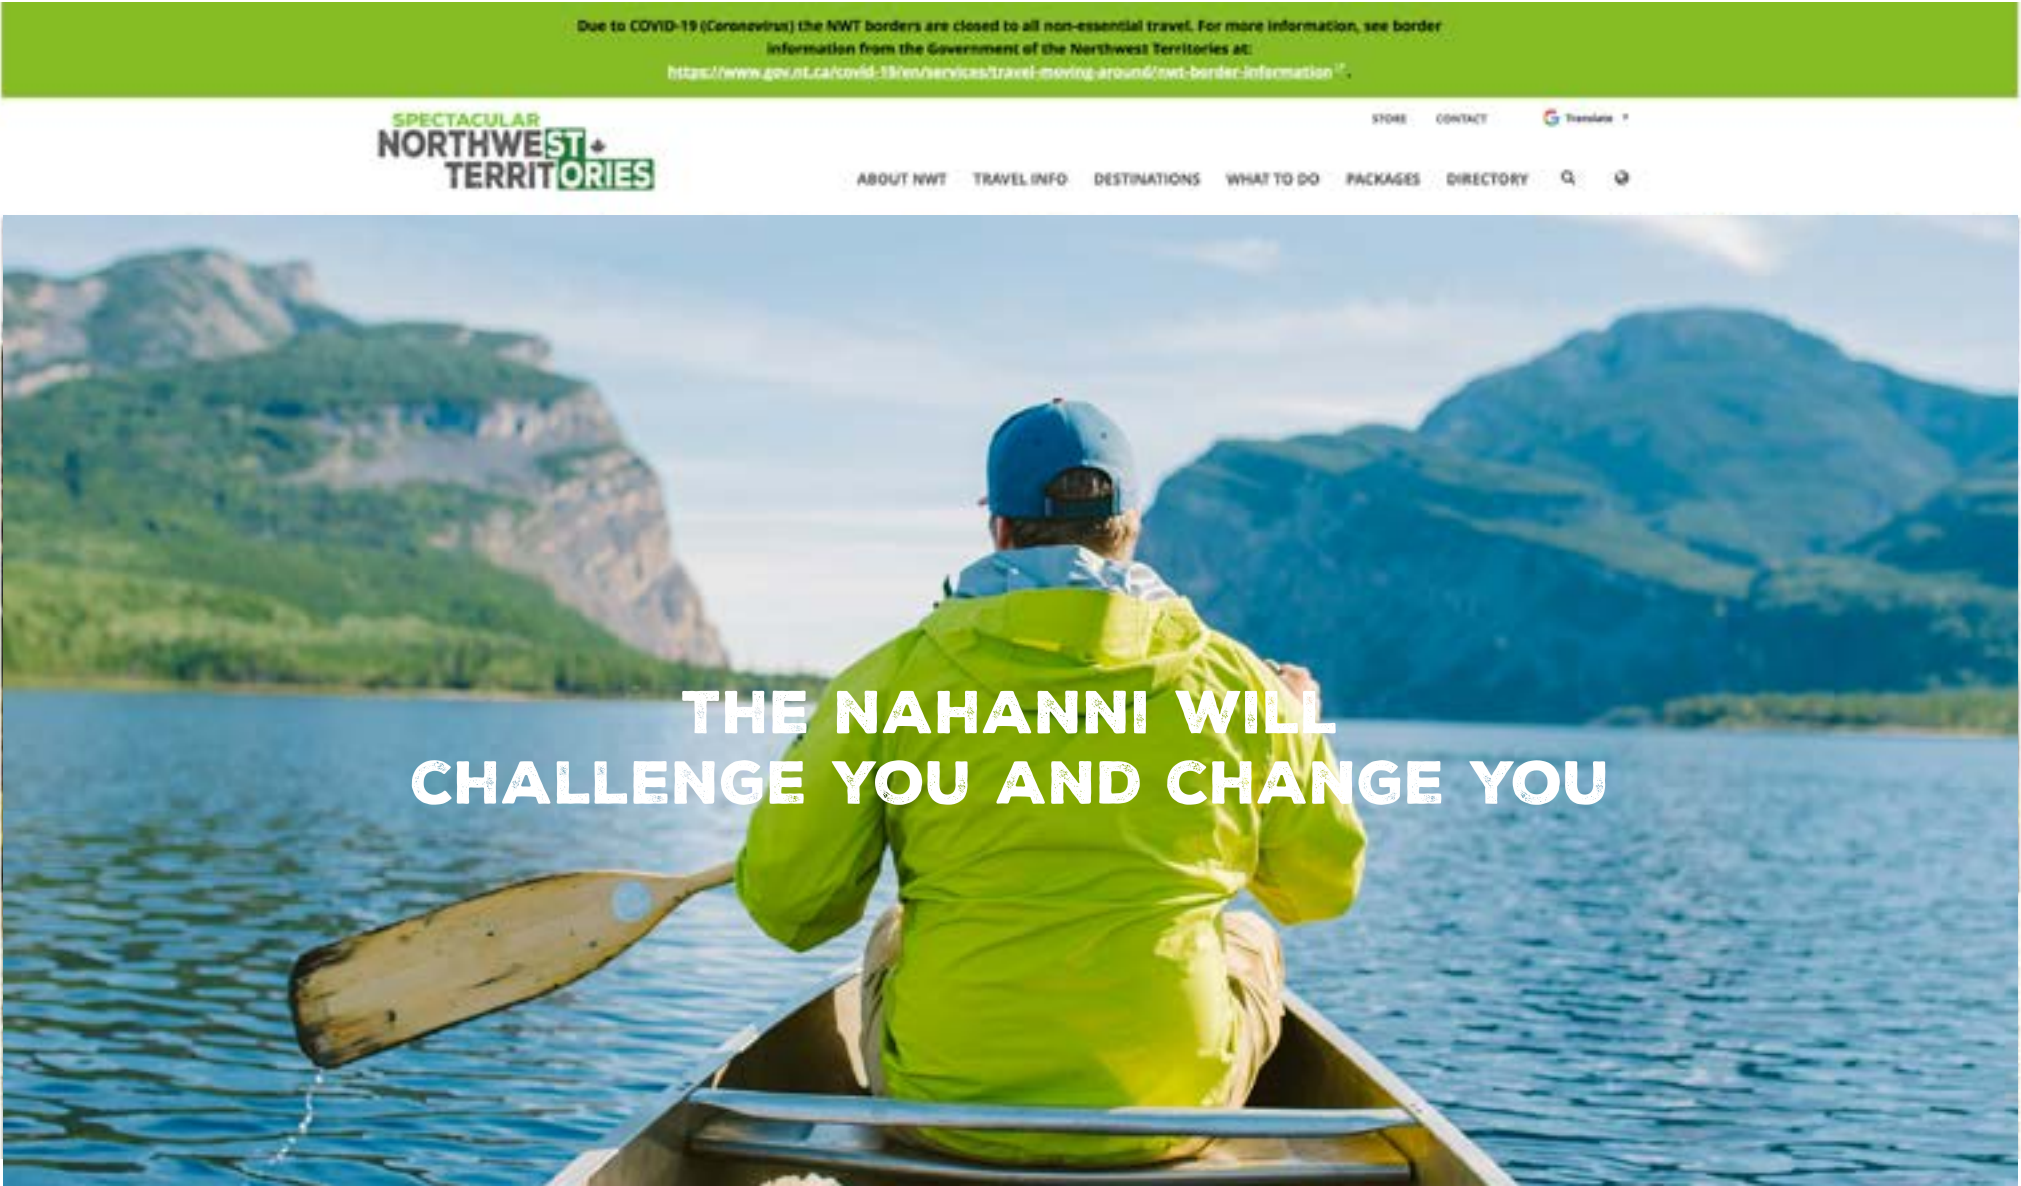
Due to COVID-19 (Coronavirus) the NWT borders are closed to all non-essential travel. For more information, see border information from the Government of the Northwest Territories at: https://www.gov.nt.ca/covid-19/en/services/travel-moving-around/nwt-border-information.

SPECTACULAR NORTHWEST TERRITORIES

STORE CONTACT Translate

ABOUT NWT TRAVEL INFO DESTINATIONS WHAT TO DO PACKAGES DIRECTORY

THE NAHANNI WILL CHALLENGE YOU AND CHANGE YOU